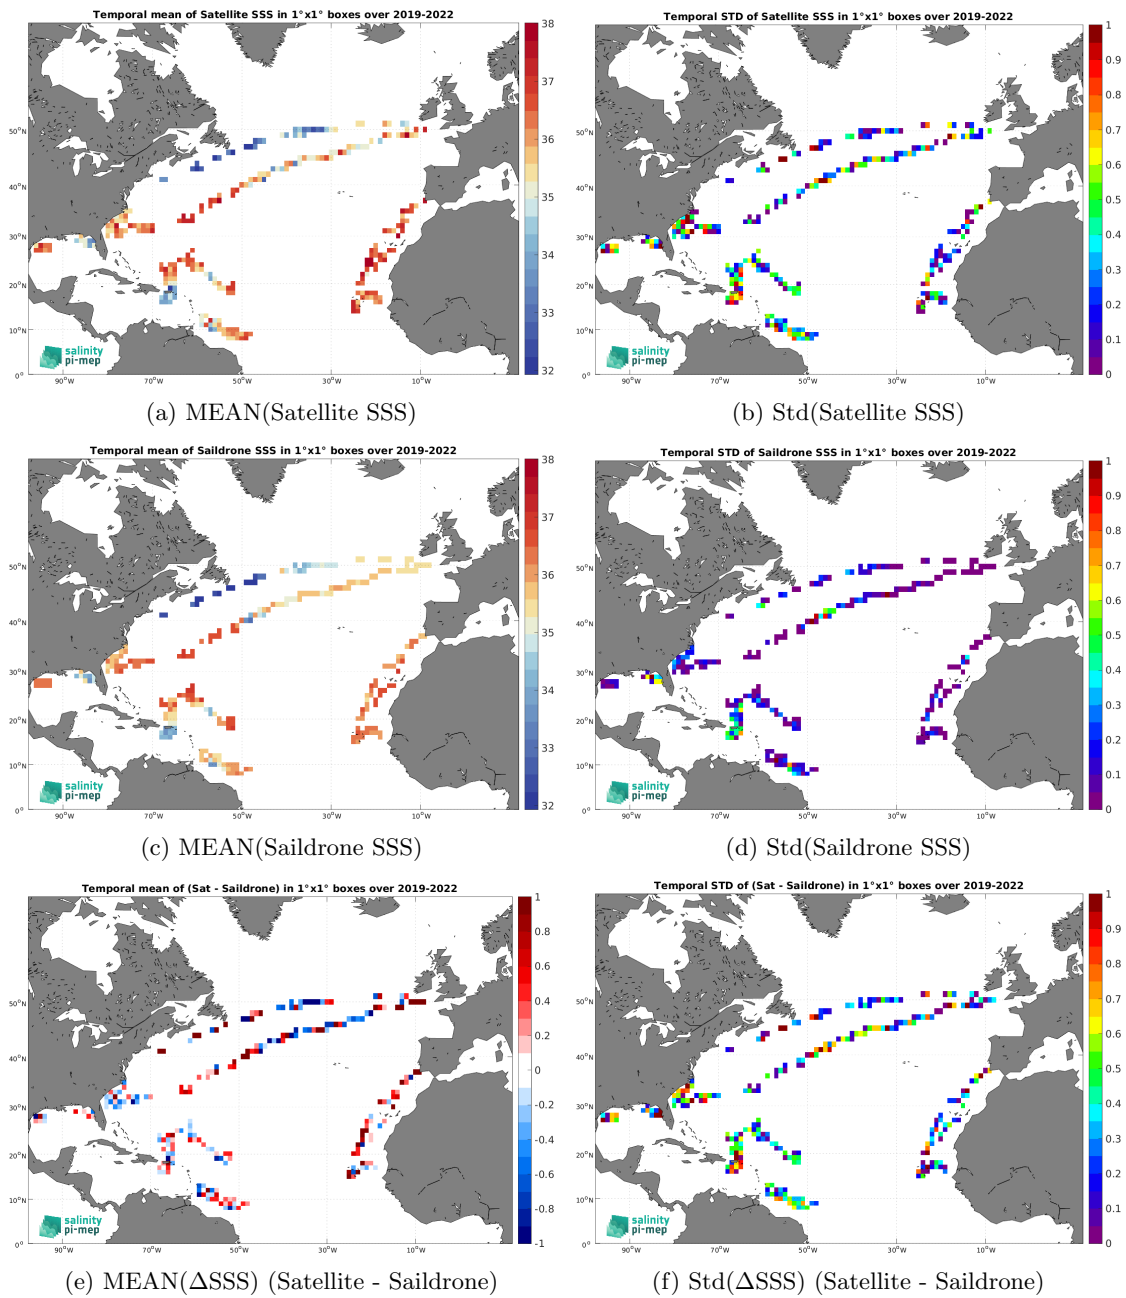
Temporal mean of Satellite SSS in 1°x1° boxes over 2019-2022

38
37
36
35
34
33
32

50°N
40°N
30°N
20°N
10°N
0°

90°W 70°W 50°W 30°W 10°W

salinity pi-mep

(a) MEAN(Satellite SSS)

Temporal STD of Satellite SSS in 1°x1° boxes over 2019-2022

1
0.9
0.8
0.7
0.6
0.5
0.4
0.3
0.2
0.1
0

50°N
40°N
30°N
20°N
10°N
0°

90°W 70°W 50°W 30°W 10°W

salinity pi-mep

(b) Std(Satellite SSS)

Temporal mean of Saildrone SSS in 1°x1° boxes over 2019-2022

38
37
36
35
34
33
32

50°N
40°N
30°N
20°N
10°N
0°

90°W 70°W 50°W 30°W 10°W

salinity pi-mep

(c) MEAN(Saildrone SSS)

Temporal STD of Saildrone SSS in 1°x1° boxes over 2019-2022

1
0.9
0.8
0.7
0.6
0.5
0.4
0.3
0.2
0.1
0

50°N
40°N
30°N
20°N
10°N
0°

90°W 70°W 50°W 30°W 10°W

salinity pi-mep

(d) Std(Saildrone SSS)

Temporal mean of (Sat - Saildrone) in 1°x1° boxes over 2019-2022

1
0.8
0.6
0.4
0.2
0
-0.2
-0.4
-0.6
-0.8
-1

50°N
40°N
30°N
20°N
10°N
0°

90°W 70°W 50°W 30°W 10°W

salinity pi-mep

(e) MEAN(ΔSSS) (Satellite - Saildrone)

Temporal STD of (Sat - Saildrone) in 1°x1° boxes over 2019-2022

1
0.9
0.8
0.7
0.6
0.5
0.4
0.3
0.2
0.1
0

50°N
40°N
30°N
20°N
10°N
0°

90°W 70°W 50°W 30°W 10°W

salinity pi-mep

(f) Std(ΔSSS) (Satellite - Saildrone)